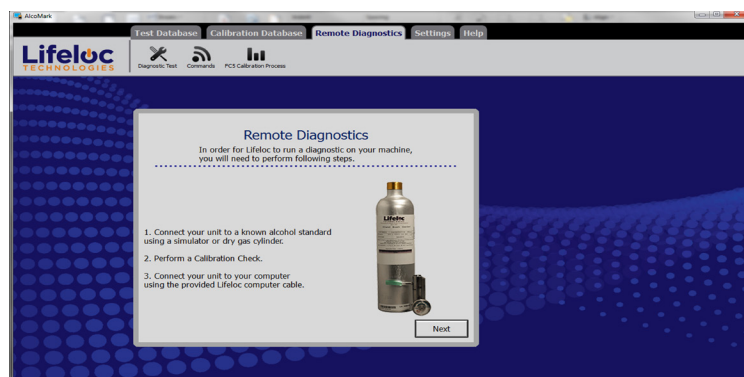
AlcoMark

Test Database
Calibration Database
Remote Diagnostics
Settings
Help

Lifeloc
TECHNOLOGIES

Diagnostic Test
Commands
PCS Calibration Process

Remote Diagnostics

In order for Lifeloc to run a diagnostic on your machine, you will need to perform following steps.

1. Connect your unit to a known alcohol standard using a simulator or dry gas cylinder.

2. Perform a Calibration Check.

3. Connect your unit to your computer using the provided Lifeloc computer cable.

Lifeloc

Next